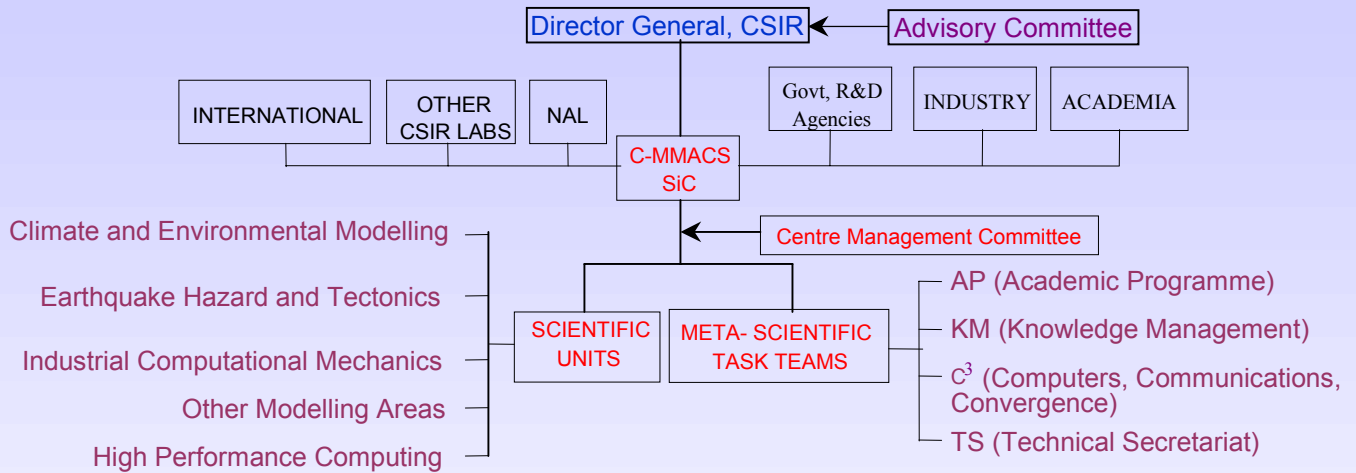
Director General, CSIR

Advisory Committee

INTERNATIONAL

OTHER CSIR LABS

NAL

Govt, R&D Agencies

INDUSTRY

ACADEMIA

C-MMACS SiC

Centre Management Committee

Climate and Environmental Modelling

Earthquake Hazard and Tectonics

Industrial Computational Mechanics

Other Modelling Areas

High Performance Computing

SCIENTIFIC UNITS

META- SCIENTIFIC TASK TEAMS

AP (Academic Programme)

KM (Knowledge Management)

$C^3$ (Computers, Communications, Convergence)

TS (Technical Secretariat)